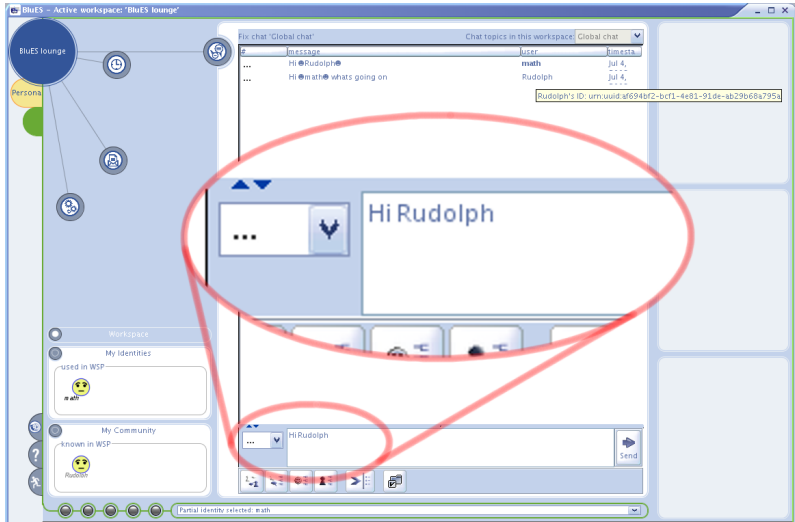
BluES - Active workspace: 'BluES lounge'

BluES lounge

Persona

Fix chat 'Global chat'

Chat topics in this workspace: Global chat

| # | message | user | timesta |
|---|---|---|---|
| ... | Hi Rudolph | math | Jul 4, |
| ... | Hi math whats going on | Rudolph | Jul 4, |

Rudolph's ID: urn:uuid:af694bf2-bcf1-4e81-91de-ab29b68a795a

...

Hi Rudolph

Workspace

My Identities

used in WSP

math

My Community

known in WSP

Rudolph

...

Hi Rudolph

Send

Partial identity selected: math